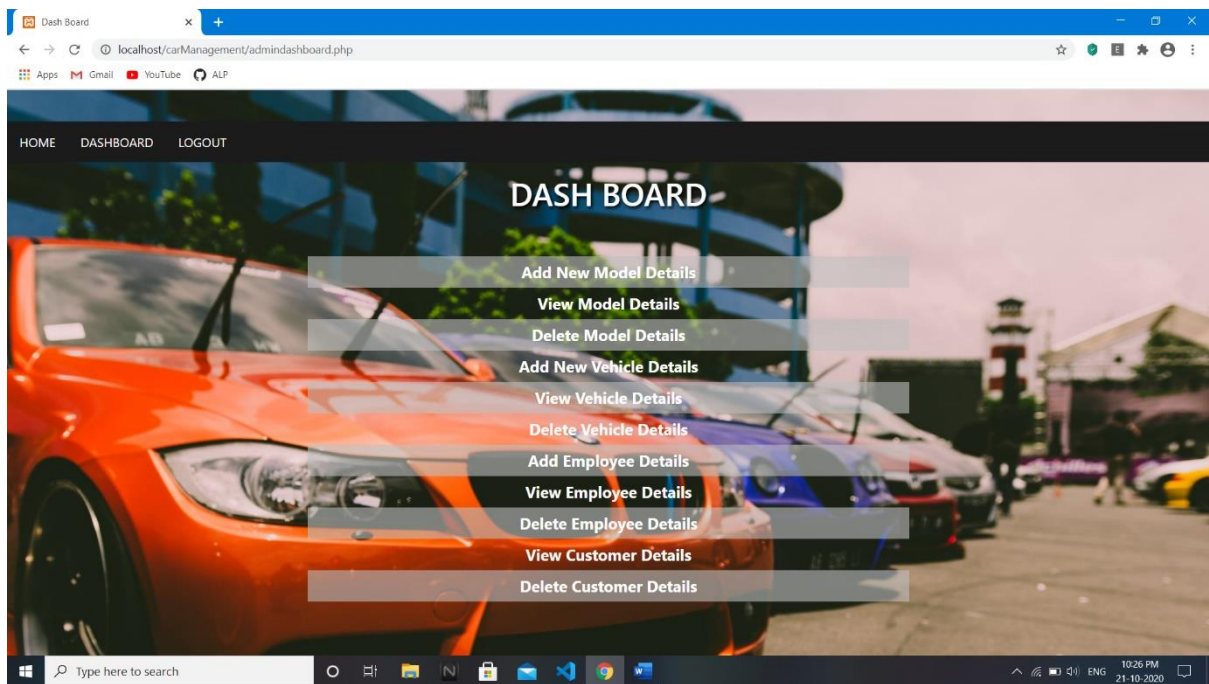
Dash Board
localhost/carManagement/admindashboard.php
Apps Gmail YouTube ALP

HOME DASHBOARD LOGOUT

DASH BOARD

Add New Model Details
View Model Details
Delete Model Details
Add New Vehicle Details
View Vehicle Details
Delete Vehicle Details
Add Employee Details
View Employee Details
Delete Employee Details
View Customer Details
Delete Customer Details

Type here to search
ENG 10:26 PM 21-10-2020